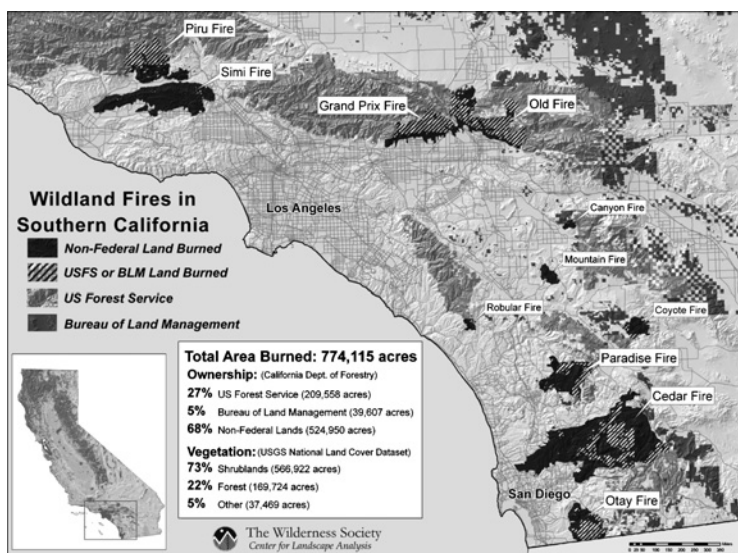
Piru Fire

Simi Fire

Grand Prix Fire

Old Fire

Wildland Fires in Southern California

Non-Federal Land Burned

USFS or BLM Land Burned

US Forest Service

Bureau of Land Management

Los Angeles

Canyon Fire

Mountain Fire

Robular Fire

Coyote Fire

Paradise Fire

Cedar Fire

San Diego

Otay Fire

Total Area Burned: 774,115 acres

Ownership: (California Dept. of Forestry)

27% US Forest Service (209,558 acres)

5% Bureau of Land Management (39,607 acres)

68% Non-Federal Lands (524,950 acres)

Vegetation: (USGS National Land Cover Dataset)

73% Shrublands (566,922 acres)

22% Forest (169,724 acres)

5% Other (37,469 acres)

The Wilderness Society
Center for Landscape Analysis

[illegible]